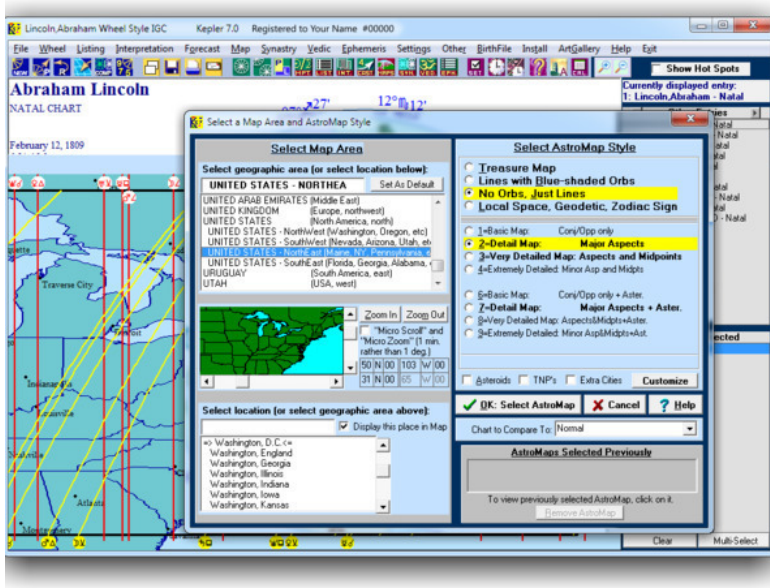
Lincoln,Abraham Wheel Style IGC Kepler 7.0 Registered to Your Name #00000

File Wheel Listing Interpretation Forecast Map Synastry Vedic Ephemeris Settings Other BirthFile Install ArtGallery Help Exit

Show Hot Spots

Abraham Lincoln
NATAL CHART

February 12, 1809

Currently displayed entry:
1: Lincoln,Abraham - Natal

Traverse City

Atlanta

Select a Map Area and AstroMap Style

Select Map Area

Select geographic area (or select location below):

UNITED STATES - NORTHEA

Set As Default

UNITED ARAB EMIRATES (Middle East)
UNITED KINGDOM (Europe, northwest)
UNITED STATES (North America, north)
UNITED STATES - NorthWest (Washington, Oregon, etc)
UNITED STATES - SouthWest (Nevada, Arizona, Utah, etc
UNITED STATES - NorthEast (Maine, NY, Pennsylvania, e
UNITED STATES - SouthEast (Florida, Georgia, Alabama, e
URUGUAY (South America, east)
UTAH (USA, west)

Zoom In
Zoom Out
"Micro Scroll" and "Micro Zoom" (1 min. rather than 1 deg.)

| 50 | N | 00 | 103 | W | 00 |
|---|---|---|---|---|---|
| 31 | N | 00 | 65 | W | 00 |

Select location (or select geographic area above):

Display this place in Map

=> Washington, D.C.<=
Washington, England
Washington, Georgia
Washington, Illinois
Washington, Indiana
Washington, Iowa
Washington, Kansas

Select AstroMap Style

Treasure Map
Lines with Blue-shaded Orbs
No Orbs, Just Lines
Local Space, Geodetic, Zodiac Sign

1=Basic Map: Conj/Opp only
2=Detail Map: Major Aspects
3=Very Detailed Map: Aspects and Midpoints
4=Extremely Detailed: Minor Asp and Midpts

6=Basic Map: Conj/Opp only + Aster.
7=Detail Map: Major Aspects + Aster.
8=Very Detailed Map: Aspects&Midpts+Aster.
9=Extremely Detailed: Minor Asp&Midpts+Ast.

Asteroids TNP's Extra Cities Customize

OK: Select AstroMap
Cancel
Help

Chart to Compare To: Normal

AstroMaps Selected Previously

To view previously selected AstroMap, click on it.

Remove AstroMap

Clear
Multi-Select